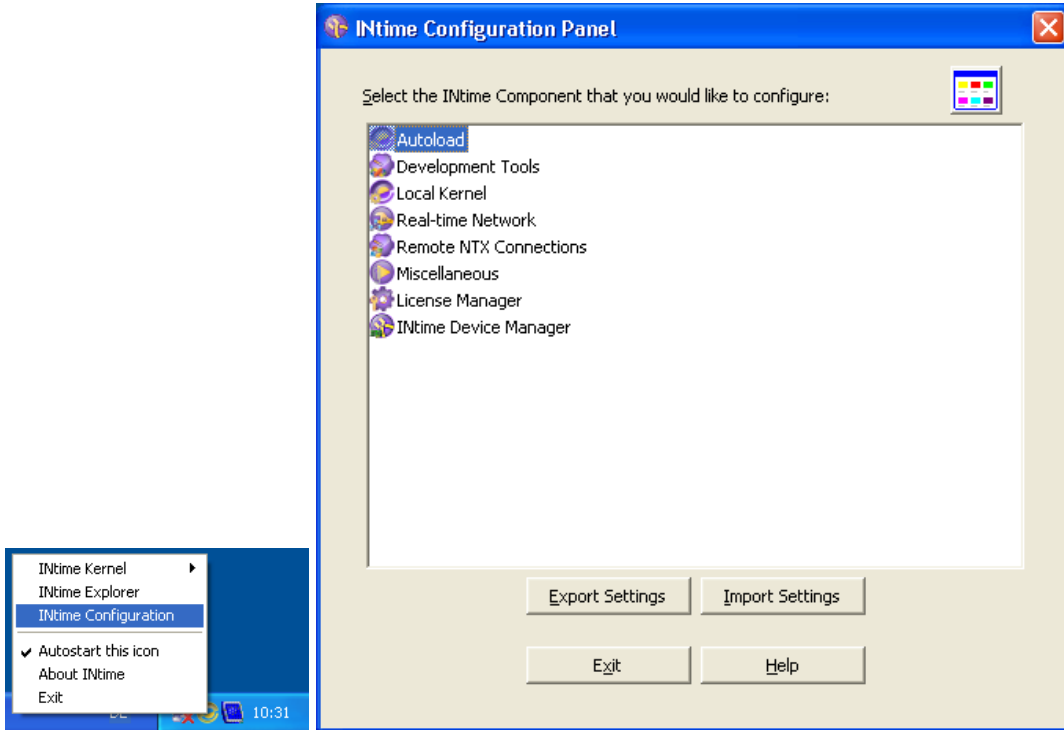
INtime Kernel
INtime Explorer
INtime Configuration
Autostart this icon
About INtime
Exit

10:31

INtime Configuration Panel

Select the INtime Component that you would like to configure:

Autoload
Development Tools
Local Kernel
Real-time Network
Remote NTX Connections
Miscellaneous
License Manager
INtime Device Manager

Export Settings
Import Settings
Exit
Help